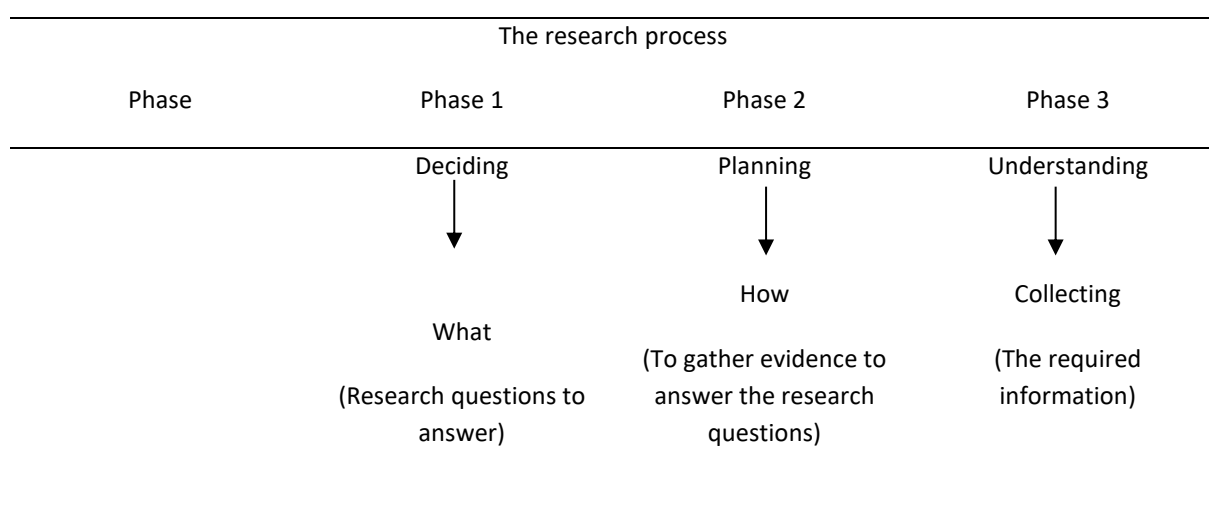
The research process

| Phase | Phase 1 | Phase 2 | Phase 3 |
|---|---|---|---|
| | Deciding | Planning | Understanding |
| | What (Research questions to answer) | How (To gather evidence to answer the research questions) | Collecting (The required information) |